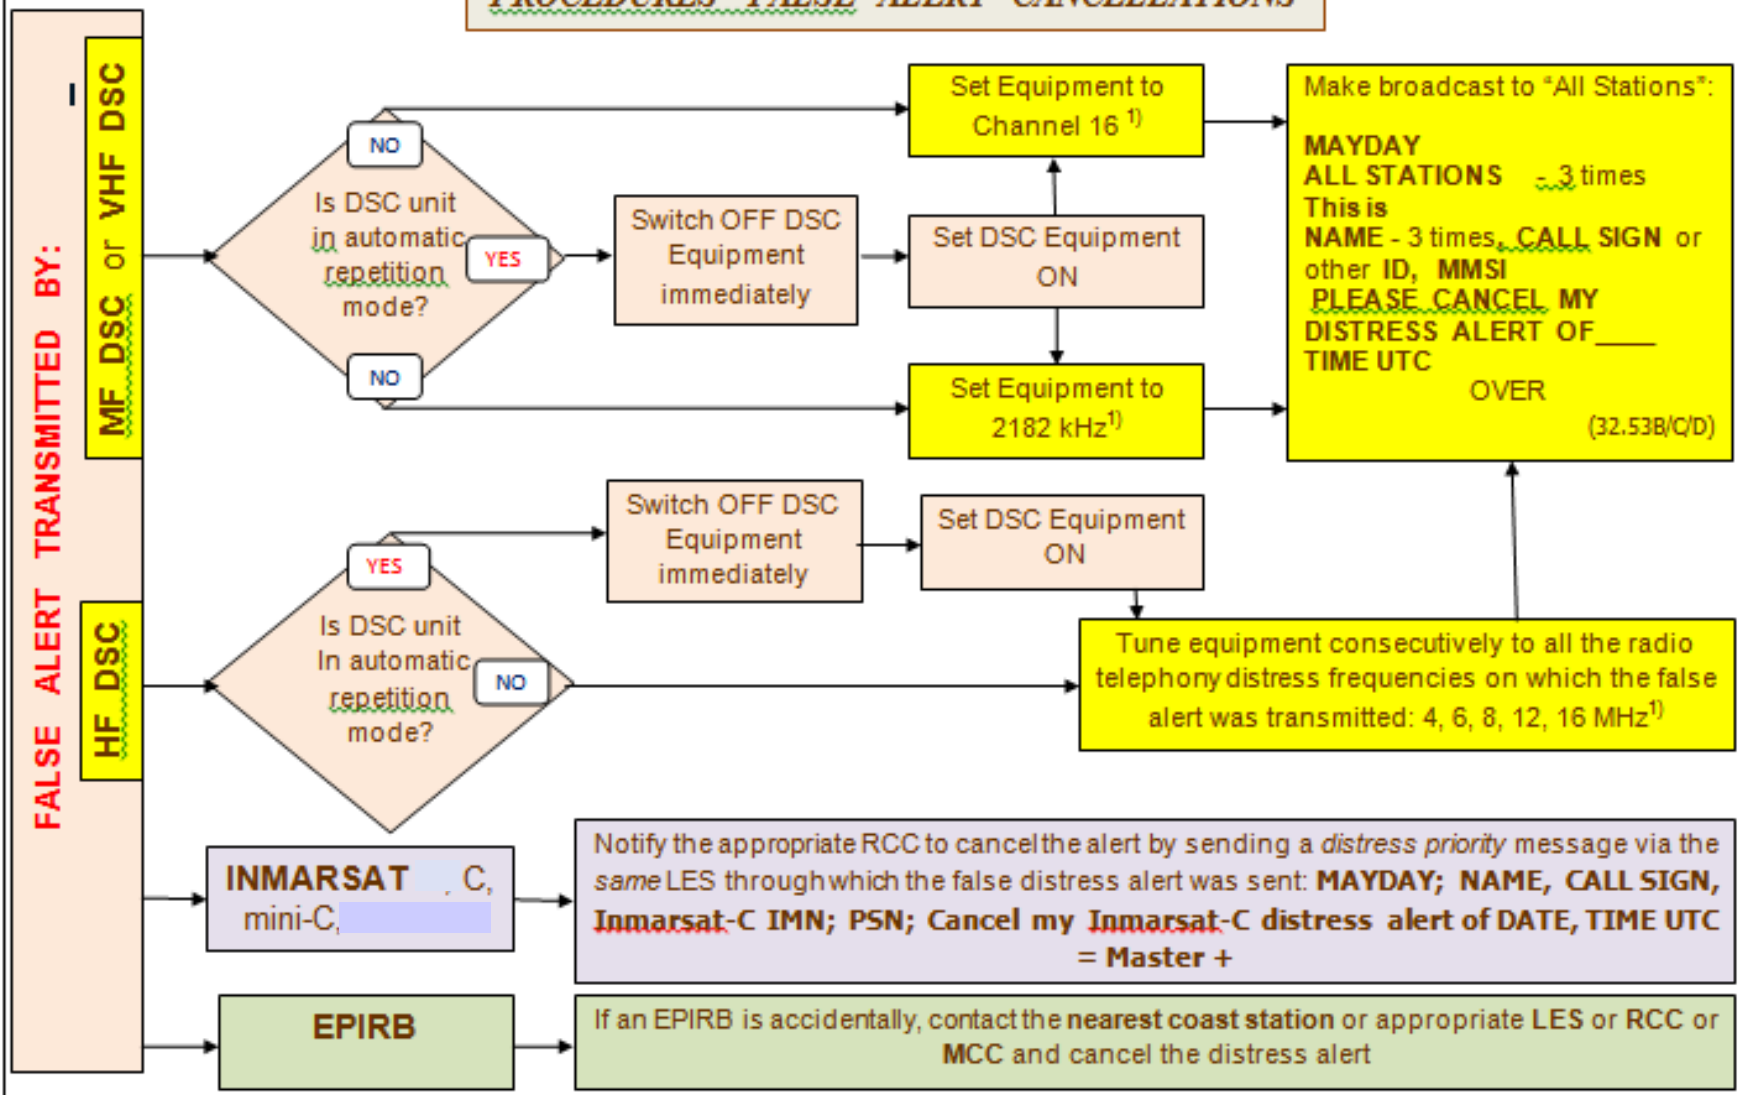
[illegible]

FALSE ALERT TRANSMITTED BY:

MF DSC or VHF DSC

Is DSC unit in automatic repetition mode?

NO

YES

NO

Set Equipment to Channel 16 $^{1)}$

Switch OFF DSC Equipment immediately

Set DSC Equipment ON

Set Equipment to 2182 kHz$^{1)}$

Make broadcast to "All Stations":

MAYDAY
ALL STATIONS - 3 times
This is
NAME - 3 times, CALL SIGN or other ID, MMSI
PLEASE CANCEL MY DISTRESS ALERT OF____
TIME UTC
OVER
(32.53B/C/D)

HF DSC

YES

Is DSC unit In automatic repetition mode?

NO

Switch OFF DSC Equipment immediately

Set DSC Equipment ON

Tune equipment consecutively to all the radio telephony distress frequencies on which the false alert was transmitted: 4, 6, 8, 12, 16 MHz$^{1)}$

INMARSAT C, mini-C,

Notify the appropriate RCC to cancel the alert by sending a distress priority message via the same LES through which the false distress alert was sent: MAYDAY; NAME, CALL SIGN, Inmarsat-C IMN; PSN; Cancel my Inmarsat-C distress alert of DATE, TIME UTC = Master +

EPIRB

If an EPIRB is accidentally, contact the nearest coast station or appropriate LES or RCC or MCC and cancel the distress alert